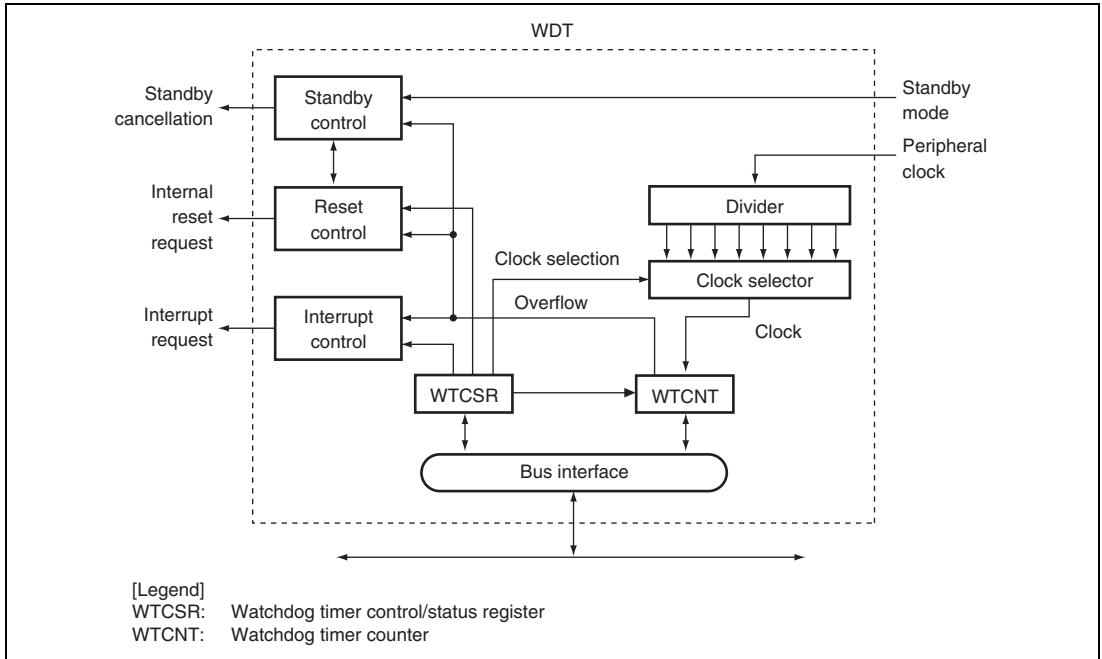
WDT

Standby cancellation

Standby control

Standby mode

Peripheral clock

Internal reset request

Reset control

Divider

Clock selection

Clock selector

Overflow

Interrupt request

Interrupt control

Clock

WTCSR

WTCNT

Bus interface

[Legend]
WTCSR: Watchdog timer control/status register
WTCNT: Watchdog timer counter